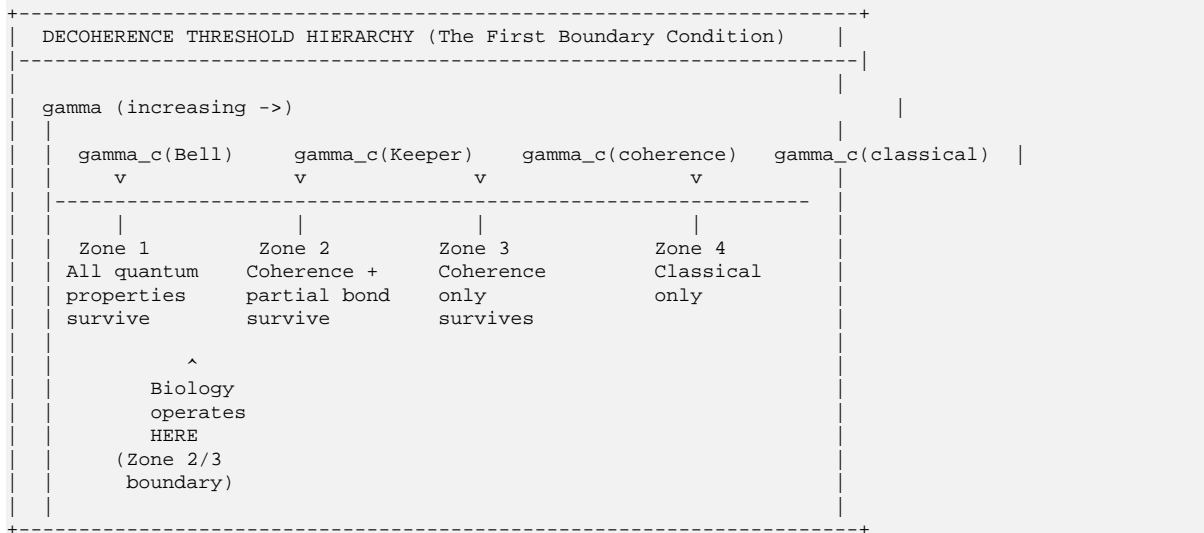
DECOHERENCE THRESHOLD HIERARCHY (The First Boundary Condition)

gamma (increasing ->)

gamma_c(Bell) gamma_c(Keeper) gamma_c(coherence) gamma_c(classical)
v v v v

Zone 1
All quantum properties survive

Zone 2
Coherence + partial bond survive

Zone 3
Coherence only survives

Zone 4
Classical only

^
Biology operates HERE
(Zone 2/3 boundary)